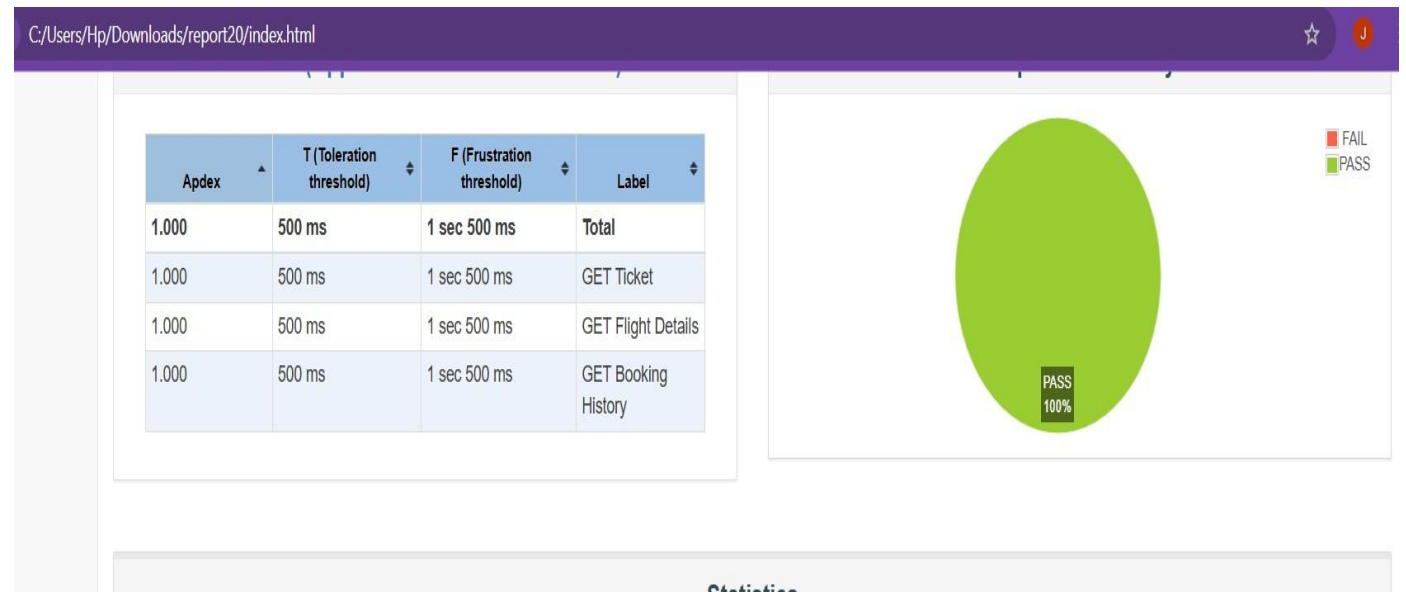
C:/Users/Hp/Downloads/report20/index.html

J

| Apdex | T (Toleration threshold) | F (Frustration threshold) | Label |
|---|---|---|---|
| **1.000** | **500 ms** | **1 sec 500 ms** | **Total** |
| 1.000 | 500 ms | 1 sec 500 ms | GET Ticket |
| 1.000 | 500 ms | 1 sec 500 ms | GET Flight Details |
| 1.000 | 500 ms | 1 sec 500 ms | GET Booking History |

FAIL
PASS

PASS
100%

Statistics